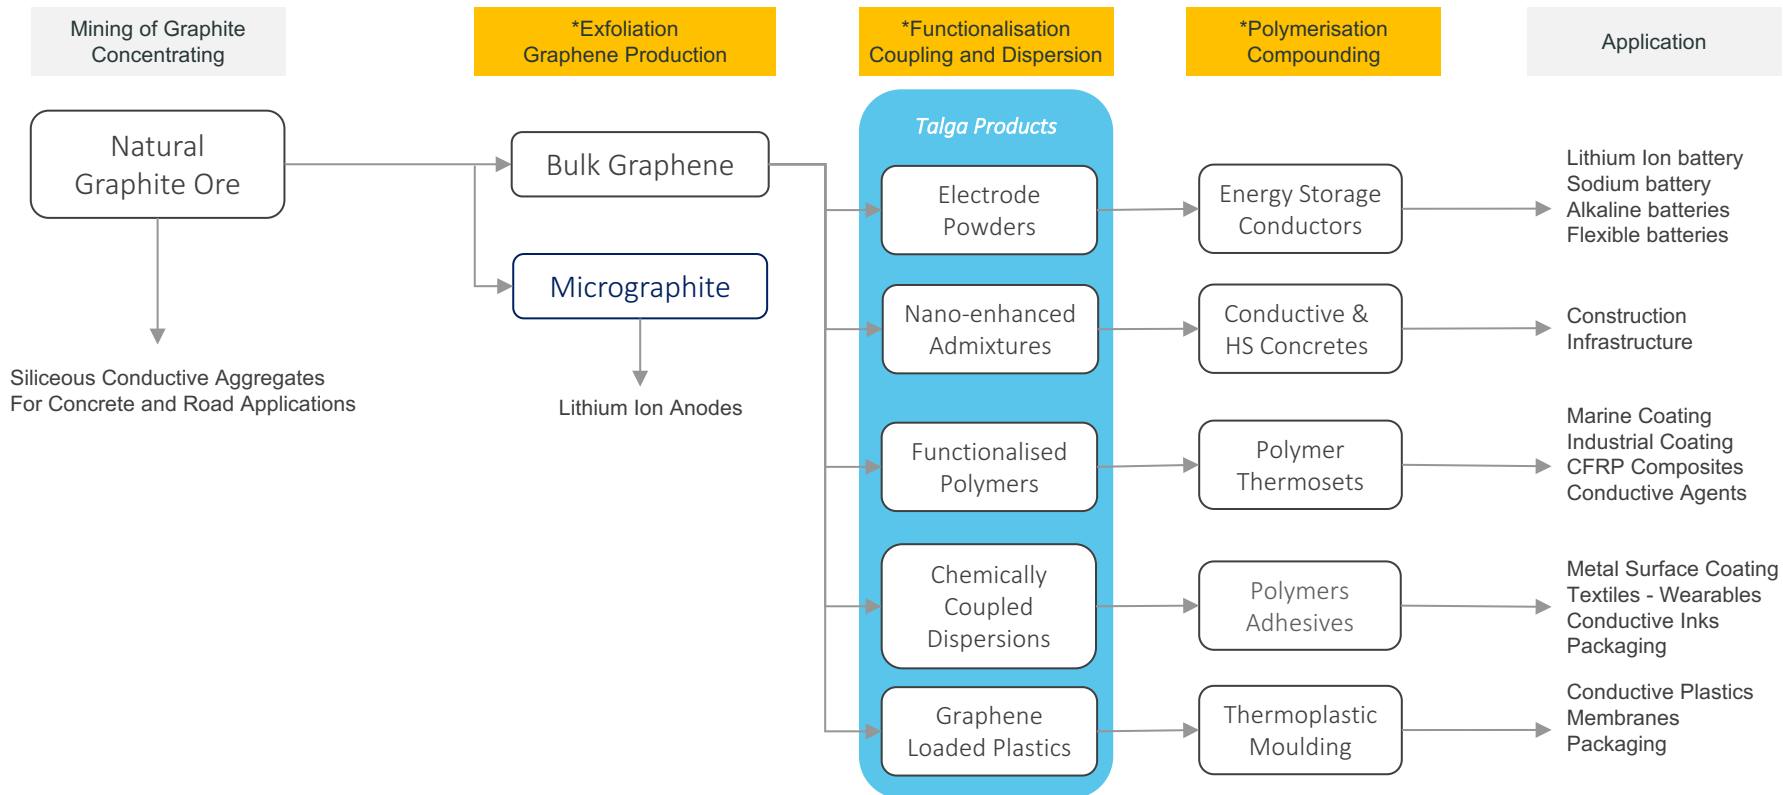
Mining of Graphite Concentrating

*Exfoliation Graphene Production

*Functionalisation Coupling and Dispersion

*Polymerisation Compounding

Application

Natural Graphite Ore

Siliceous Conductive Aggregates For Concrete and Road Applications

Bulk Graphene

Micrographite

Lithium Ion Anodes

Talga Products

Electrode Powders

Nano-enhanced Admixtures

Functionalised Polymers

Chemically Coupled Dispersions

Graphene Loaded Plastics

Energy Storage Conductors

Conductive & HS Concretes

Polymer Thermosets

Polymers Adhesives

Thermoplastic Moulding

Lithium Ion battery
Sodium battery
Alkaline batteries
Flexible batteries

Construction
Infrastructure

Marine Coating
Industrial Coating
CFRP Composites
Conductive Agents

Metal Surface Coating
Textiles - Wearables
Conductive Inks
Packaging

Conductive Plastics
Membranes
Packaging